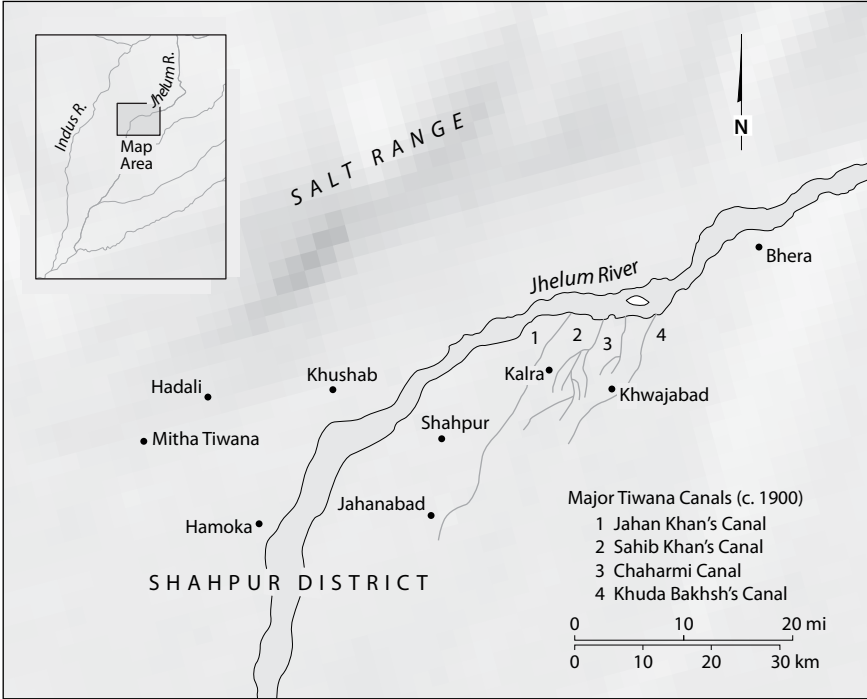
Indus R.
Jhelum R.
Map Area

N

SALT RANGE

Jhelum River

Bhera

1 2 3 4

Kalra
Khwajabad
Hadali
Khushab
Mitha Tiwana
Shahpur
Jahanabad
Hamoka

SHAHPUR DISTRICT

Major Tiwana Canals (c. 1900)
1 Jahan Khan's Canal
2 Sahib Khan's Canal
3 Chaharmi Canal
4 Khuda Bakhsh's Canal

0 10 20 mi
0 10 20 30 km